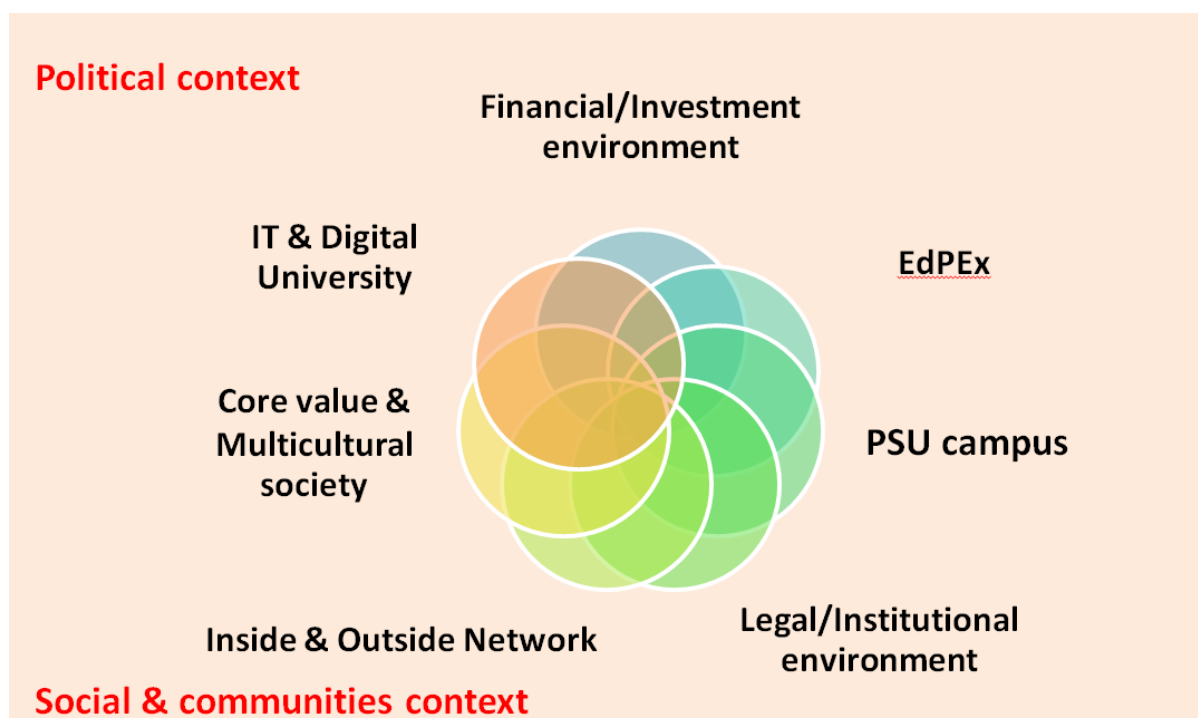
Political context

Financial/Investment environment

IT & Digital University

EdPEx

Core value & Multicultural society

PSU campus

Inside & Outside Network

Legal/Institutional environment

Social & communities context